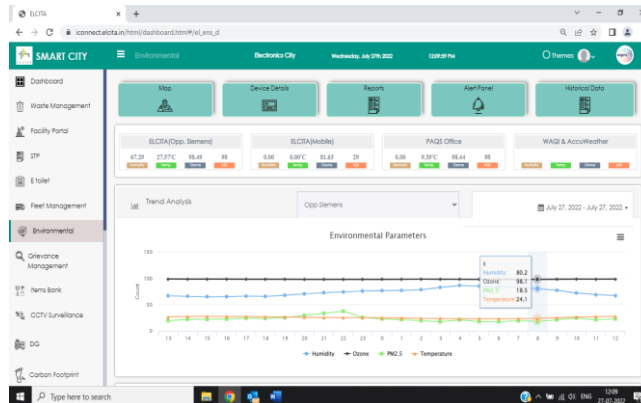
ELCITA × +

← → C iconnect.elcita.in/html/dashboard.html#/el_ens_d

SMART CITY ☰ Environmental Electronics City Wednesday, July 27th 2022 12:09:59 PM Themes

Dashboard

Waste Management

Facility Portal

STP

E toilet

Fleet Management

Environmental

Grievance Management

Items Bank

CCTV Surveillance

DG

Carbon Footprint

Map

Device Details

Reports

Alert Panel

Historical Data

ELCITA(Opp. Siemens)

67.29 Humidity | 27.07°C Temp | 98.49 Ozone | 98 AQI

ELCITA(Mobile)

0.00 Humidity | 0.00°C Temp | 81.63 Ozone | 29 AQI

PAQS Office

0.00 Humidity | 0.39°C Temp | 98.44 Ozone | 88 AQI

WAQI & AccuWeather

Humidity | Temp | Ozone | AQI

Trend Analysis

Opp Siemens

July 27, 2022 - July 27, 2022

Environmental Parameters

150

100

50

0

Count

13 14 15 16 17 18 19 20 21 22 23 0 1 2 3 4 5 6 7 8 9 10 11 12

8
Humidity 80.2
Ozone 98.1
PM2.5 18.5
Temperature 24.1

Humidity Ozone PM2.5 Temperature

Type here to search

ENG 12:09 27-07-2022